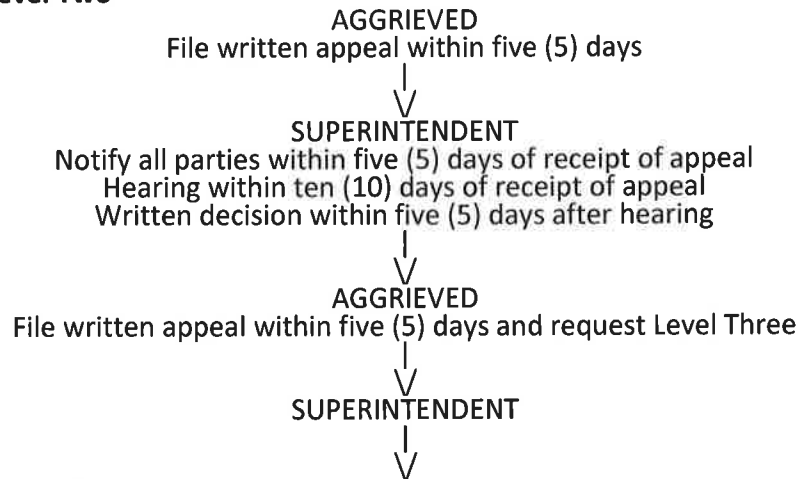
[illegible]

AGGRIEVED
File written appeal within five (5) days

SUPERINTENDENT
Notify all parties within five (5) days of receipt of appeal
Hearing within ten (10) days of receipt of appeal
Written decision within five (5) days after hearing

AGGRIEVED
File written appeal within five (5) days and request Level Three

SUPERINTENDENT